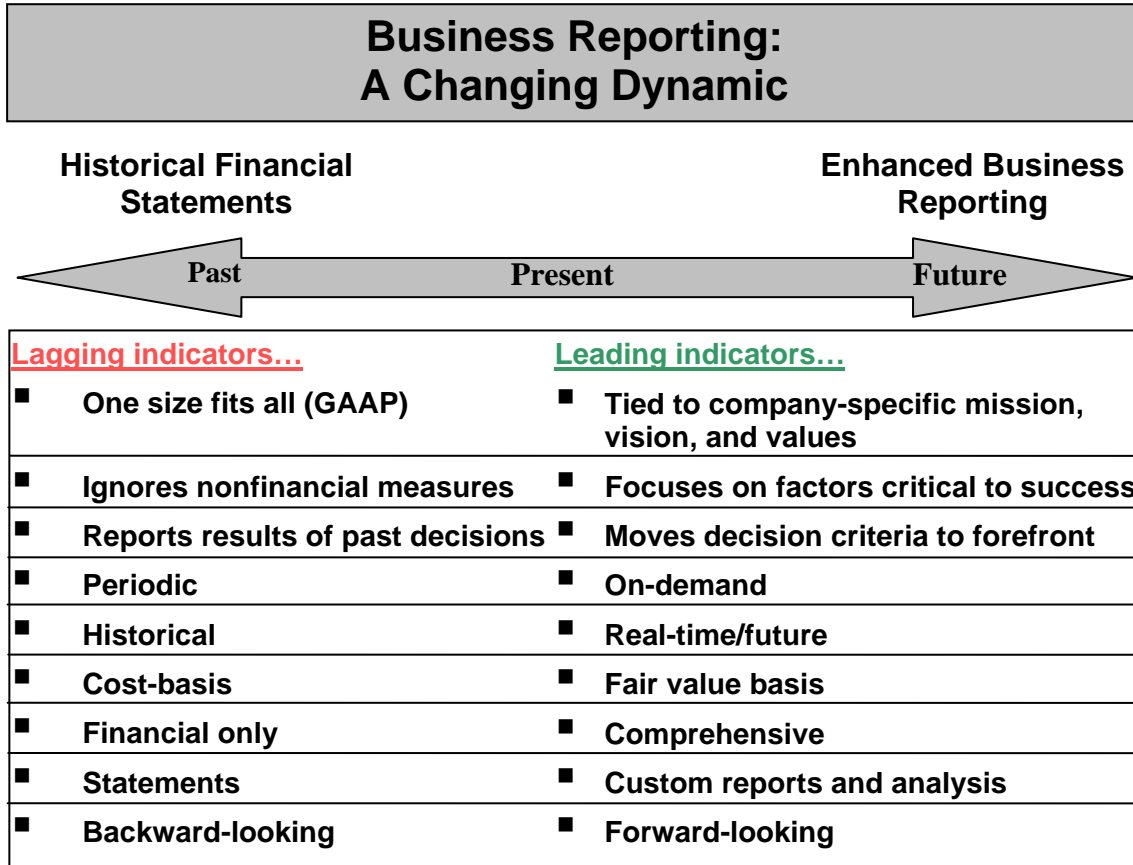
Business Reporting: A Changing Dynamic

Historical Financial Statements

Enhanced Business Reporting

Past

Present

Future

| Lagging indicators… | Leading indicators… |
|---|---|
| ■ One size fits all (GAAP) | ■ Tied to company-specific mission, vision, and values |
| ■ Ignores nonfinancial measures | ■ Focuses on factors critical to success |
| ■ Reports results of past decisions | ■ Moves decision criteria to forefront |
| ■ Periodic | ■ On-demand |
| ■ Historical | ■ Real-time/future |
| ■ Cost-basis | ■ Fair value basis |
| ■ Financial only | ■ Comprehensive |
| ■ Statements | ■ Custom reports and analysis |
| ■ Backward-looking | ■ Forward-looking |